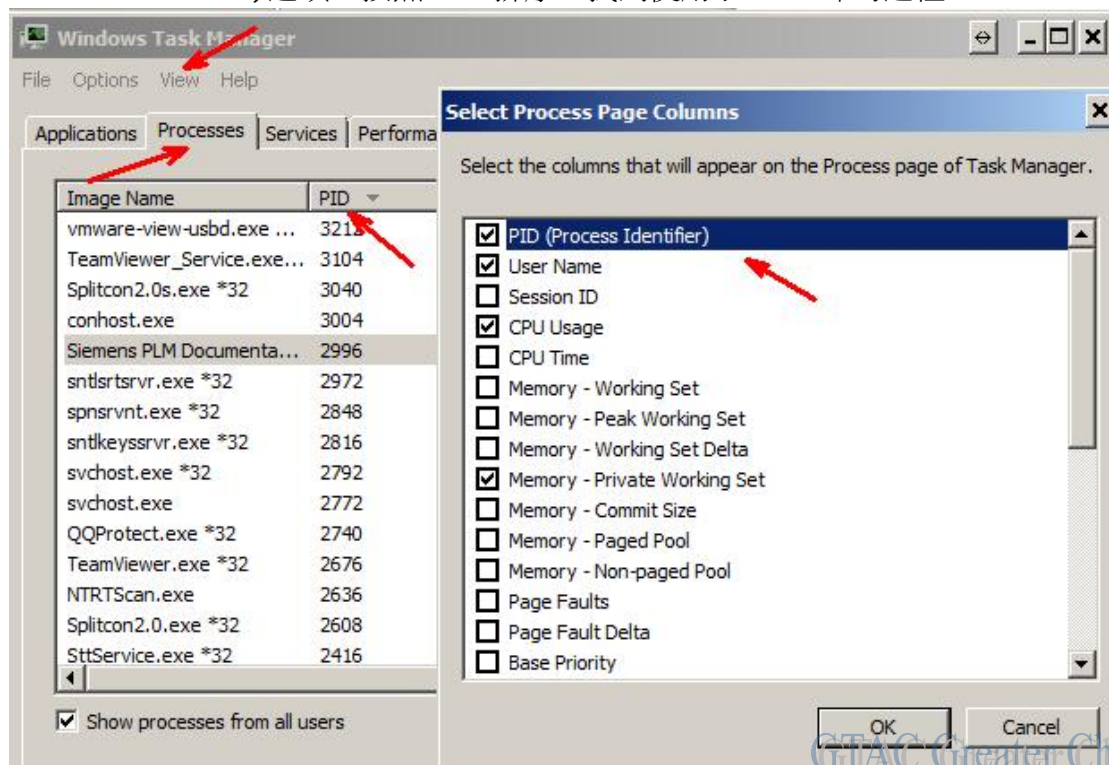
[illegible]

Windows Task Manager

File Options View Help

Applications Processes Services Performa

| Image Name | PID |
|---|---|
| vmware-view-usbd.exe ... | 3212 |
| TeamViewer_Service.exe... | 3104 |
| Splitcon2.0s.exe *32 | 3040 |
| conhost.exe | 3004 |
| Siemens PLM Documenta... | 2996 |
| sntlsrtsrvr.exe *32 | 2972 |
| spnsrvnt.exe *32 | 2848 |
| sntlkeyssrvr.exe *32 | 2816 |
| svchost.exe *32 | 2792 |
| svchost.exe | 2772 |
| QQProtect.exe *32 | 2740 |
| TeamViewer.exe *32 | 2676 |
| NTRTScan.exe | 2636 |
| Splitcon2.0.exe *32 | 2608 |
| SttService.exe *32 | 2416 |

Show processes from all users

Select Process Page Columns

Select the columns that will appear on the Process page of Task Manager.

PID (Process Identifier)
User Name
Session ID
CPU Usage
CPU Time
Memory - Working Set
Memory - Peak Working Set
Memory - Working Set Delta
Memory - Private Working Set
Memory - Commit Size
Memory - Paged Pool
Memory - Non-paged Pool
Page Faults
Page Fault Delta
Base Priority

OK Cancel

GTAC Greater Ch